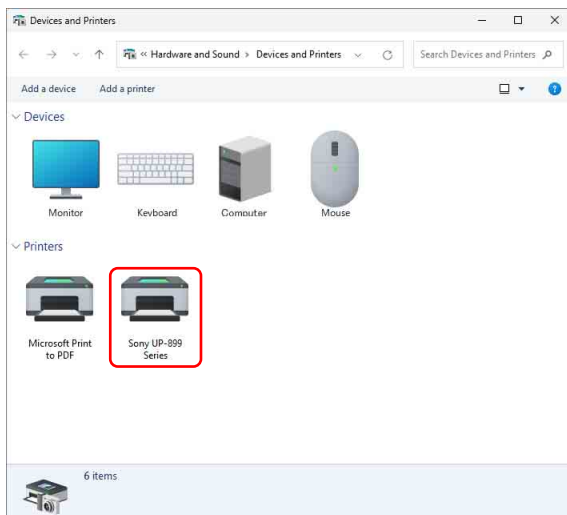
Devices and Printers

« Hardware and Sound > Devices and Printers

Search Devices and Printers

Add a device Add a printer

Devices

Monitor

Keyboard

Computer

Mouse

Printers

Microsoft Print to PDF

Sony UP-899 Series

6 items